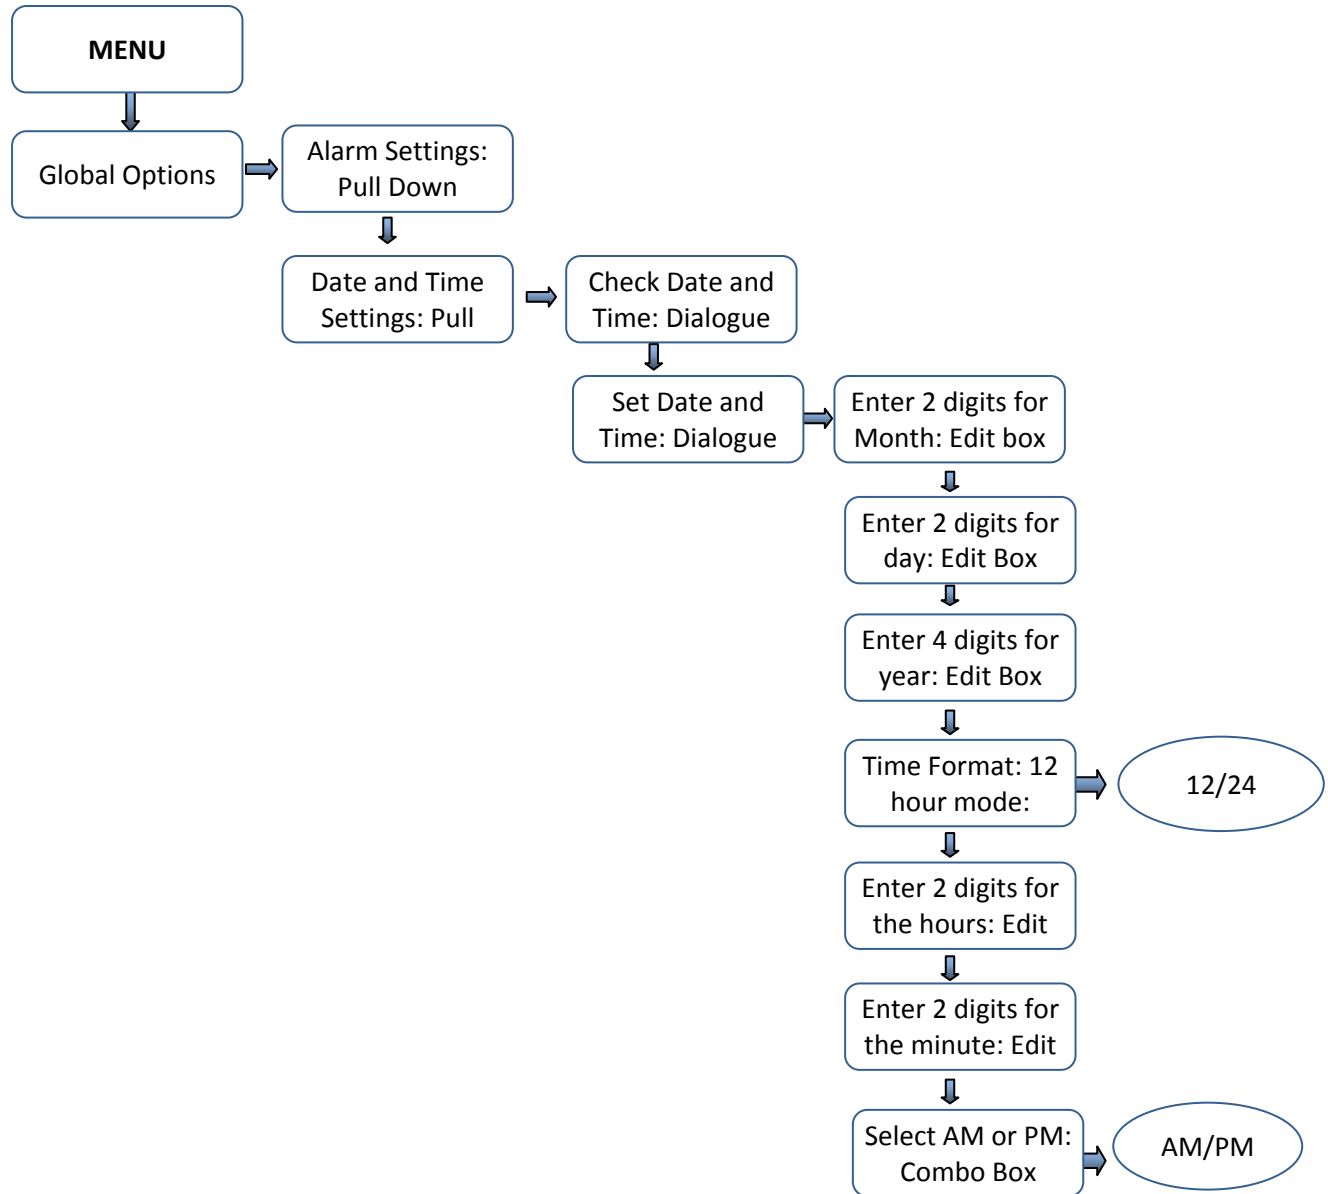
MENU

Global Options

Alarm Settings: Pull Down

Date and Time Settings: Pull

Check Date and Time: Dialogue

Set Date and Time: Dialogue

Enter 2 digits for Month: Edit box

Enter 2 digits for day: Edit Box

Enter 4 digits for year: Edit Box

Time Format: 12 hour mode:

12/24

Enter 2 digits for the hours: Edit

Enter 2 digits for the minute: Edit

Select AM or PM: Combo Box

AM/PM